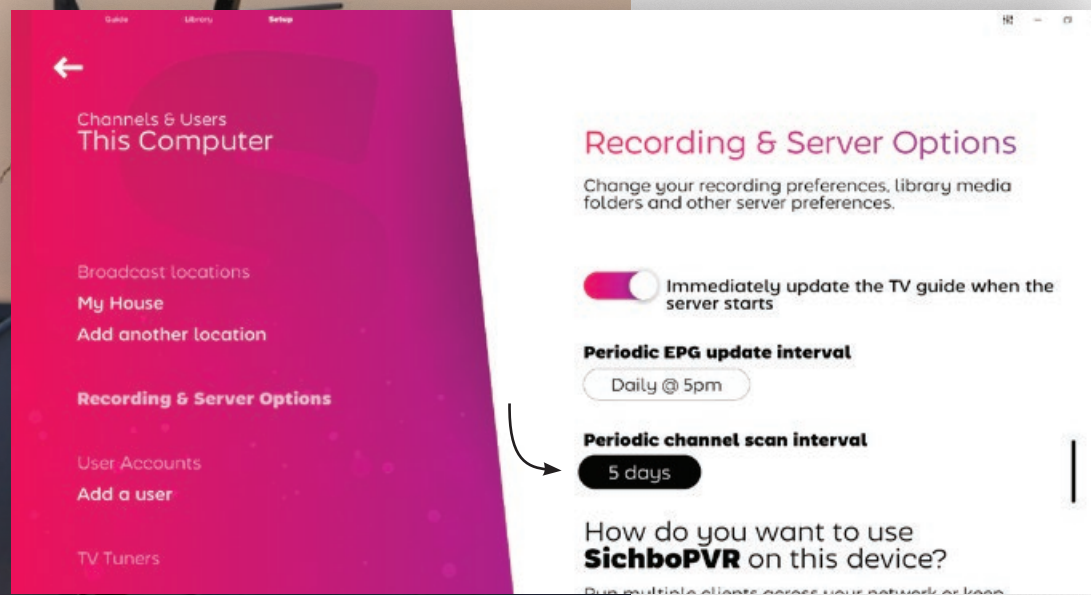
Guide Library Setup

Channels & Users
This Computer

Broadcast locations
My House
Add another location

Recording & Server Options

User Accounts
Add a user

TV Tuners

Recording & Server Options

Change your recording preferences, library media folders and other server preferences.

Immediately update the TV guide when the server starts

Periodic EPG update interval

Daily @ 5pm

Periodic channel scan interval

5 days

How do you want to use SichboPVR on this device?

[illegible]